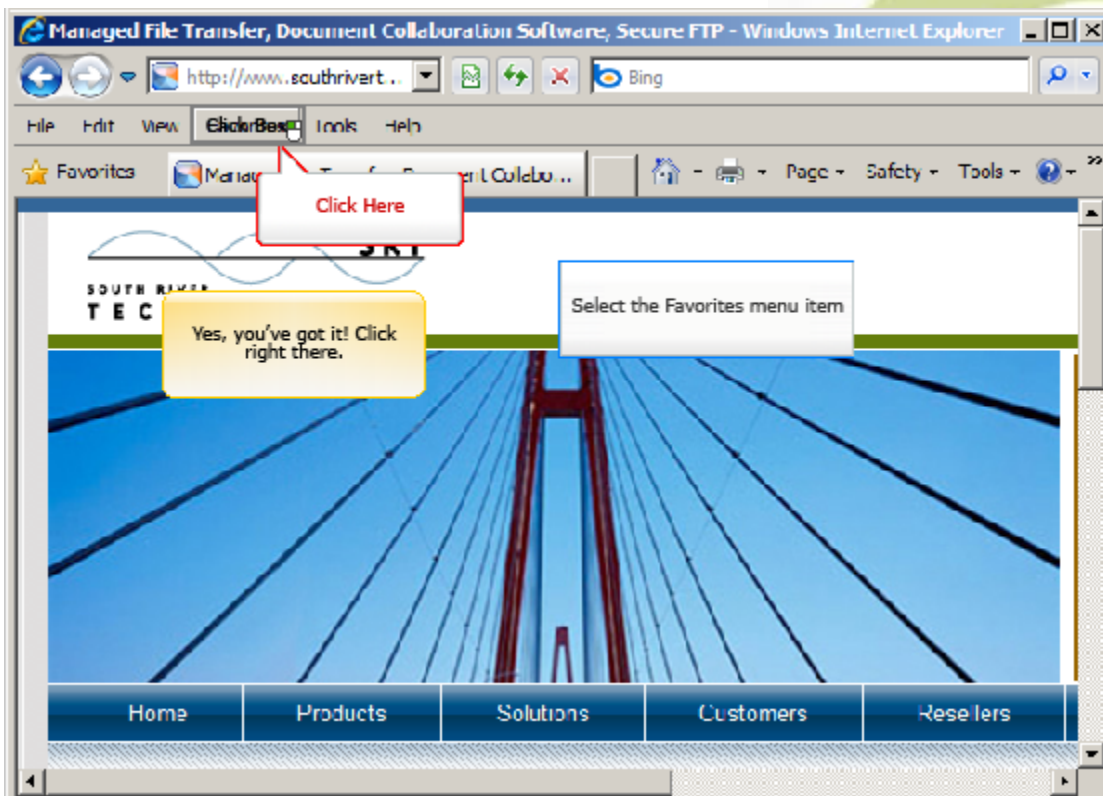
Managed File Transfer, Document Collaboration Software, Secure FTP - Windows Internet Explorer

http://www.southrivert...

Bing

File Edit View Click Here Tools Help

Favorites

Manag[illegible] Transfer, Document Collabo...

Page Safety Tools

Click Here

SRT

SOUTH RIVER

T E C

Yes, you've got it! Click right there.

Select the Favorites menu item

Home Products Solutions Customers Resellers